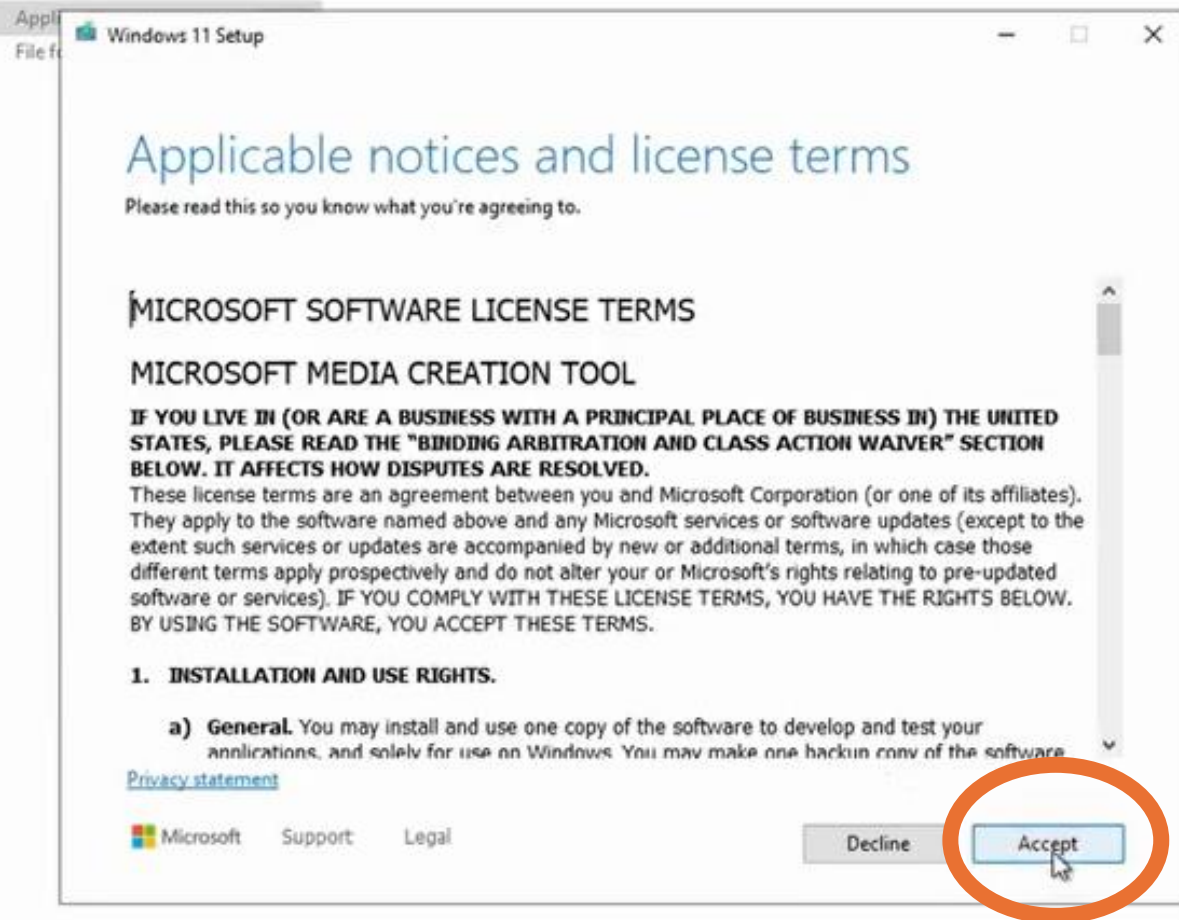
Appl
File f

Windows 11 Setup

Applicable notices and license terms

Please read this so you know what you're agreeing to.

MICROSOFT SOFTWARE LICENSE TERMS

MICROSOFT MEDIA CREATION TOOL

IF YOU LIVE IN (OR ARE A BUSINESS WITH A PRINCIPAL PLACE OF BUSINESS IN) THE UNITED STATES, PLEASE READ THE "BINDING ARBITRATION AND CLASS ACTION WAIVER" SECTION BELOW. IT AFFECTS HOW DISPUTES ARE RESOLVED.
These license terms are an agreement between you and Microsoft Corporation (or one of its affiliates). They apply to the software named above and any Microsoft services or software updates (except to the extent such services or updates are accompanied by new or additional terms, in which case those different terms apply prospectively and do not alter your or Microsoft's rights relating to pre-updated software or services). IF YOU COMPLY WITH THESE LICENSE TERMS, YOU HAVE THE RIGHTS BELOW. BY USING THE SOFTWARE, YOU ACCEPT THESE TERMS.

1. INSTALLATION AND USE RIGHTS.

a) General. You may install and use one copy of the software to develop and test your applications, and solely for use on Windows. You may make one backup copy of the software

Privacy statement

Microsoft Support Legal

Decline Accept